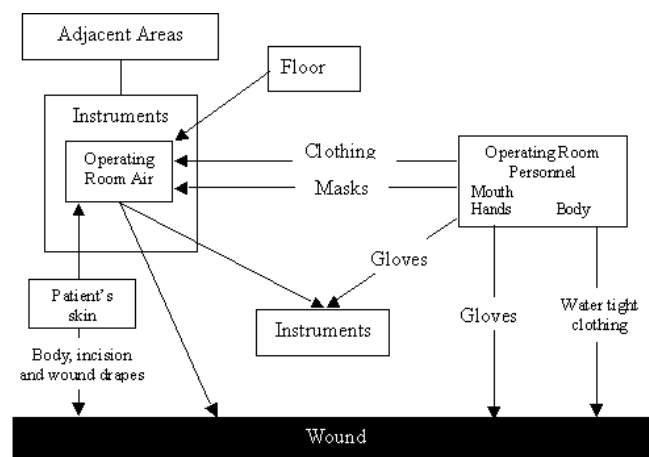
Adjacent Areas

Floor

Instruments

Operating Room Air

Clothing

Masks

Operating Room Personnel

Mouth Hands

Body

Gloves

Patient's skin

Body, incision and wound drapes

Instruments

Gloves

Water tight clothing

Wound